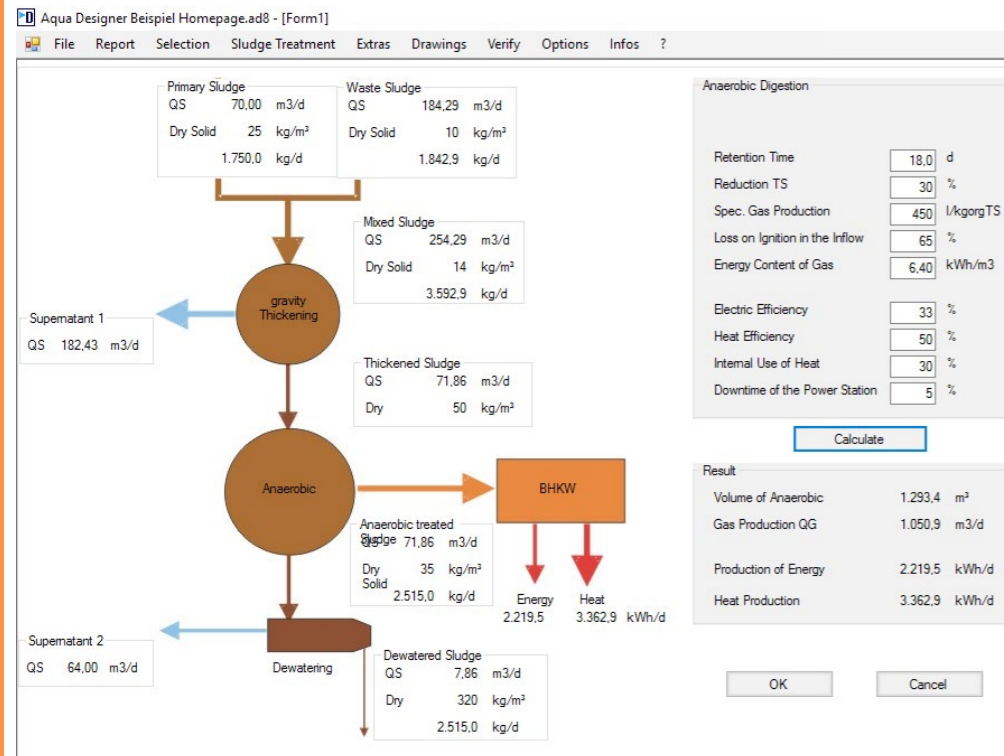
Aqua Designer Beispiel Homepage.ad8 - [Form1]

File Report Selection Sludge Treatment Extras Drawings Verify Options Infos ?

Primary Sludge
QS 70,00 m3/d
Dry Solid 25 kg/m³
1.750,0 kg/d

Waste Sludge
QS 184,29 m3/d
Dry Solid 10 kg/m³
1.842,9 kg/d

Mixed Sludge
QS 254,29 m3/d
Dry Solid 14 kg/m³
3.592,9 kg/d

Supernatant 1
QS 182,43 m3/d

gravity Thickening

Thickened Sludge
QS 71,86 m3/d
Dry 50 kg/m³

Anaerobic

BHKW

Anaerobic treated Sludge
QS 71,86 m3/d
Dry Solid 35 kg/m³
2.515,0 kg/d

Energy 2.219,5
Heat 3.362,9 kWh/d

Supernatant 2
QS 64,00 m3/d

Dewatering

Dewatered Sludge
QS 7,86 m3/d
Dry 320 kg/m³
2.515,0 kg/d

Anaerobic Digestion

Retention Time 18,0 d
Reduction TS 30 %
Spec. Gas Production 450 l/kgorgTS
Loss on Ignition in the Inflow 65 %
Energy Content of Gas 6,40 kWh/m3

Electric Efficiency 33 %
Heat Efficiency 50 %
Internal Use of Heat 30 %
Downtime of the Power Station 5 %

Calculate

Result
Volume of Anaerobic 1.293,4 m³
Gas Production QG 1.050,9 m3/d

Production of Energy 2.219,5 kWh/d
Heat Production 3.362,9 kWh/d

OK
Cancel